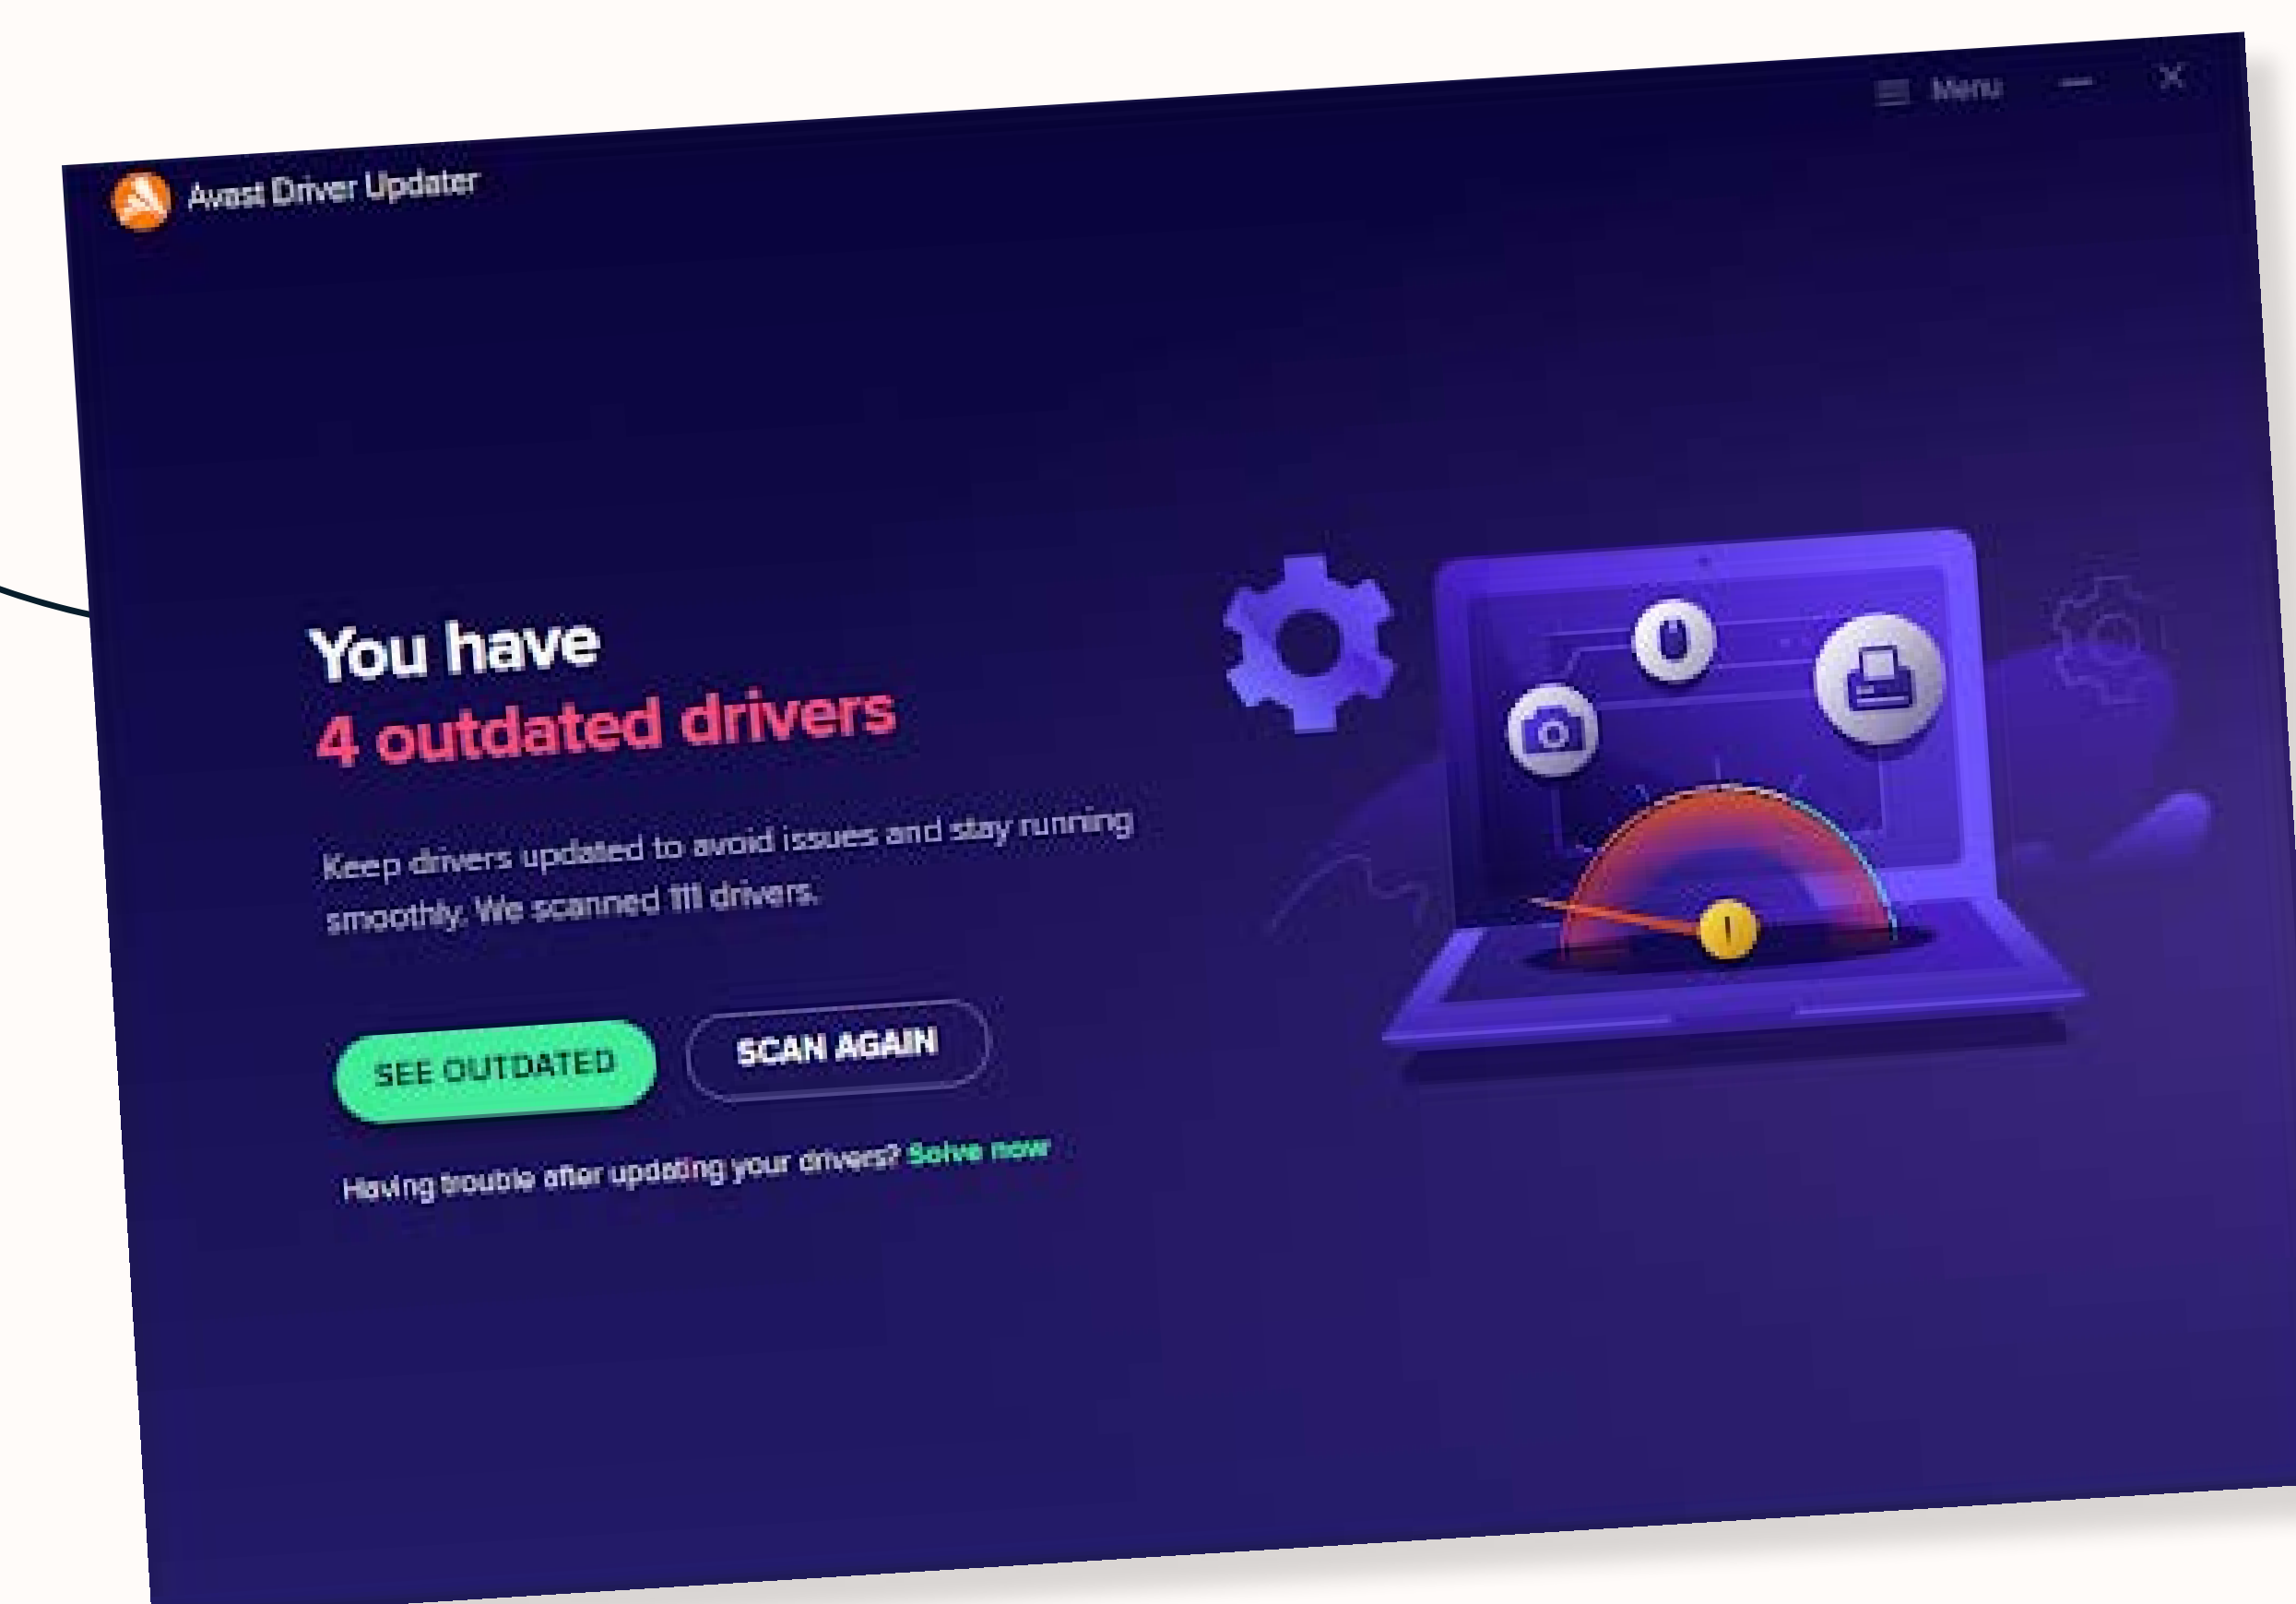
Avast Driver Updater

Menu

You have
4 outdated drivers

Keep drivers updated to avoid issues and stay running smoothly. We scanned 111 drivers.

SEE OUTDATED

SCAN AGAIN

Having trouble after updating your drivers? Solve now